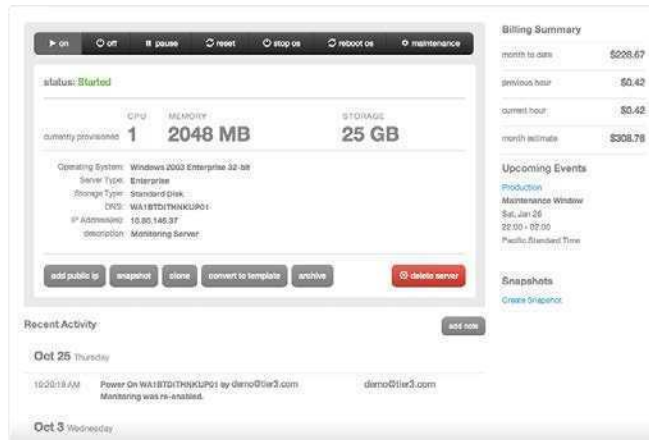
▶ on ⏻ off ⏸ pause ⟳ reset ⏻ stop os ⟳ reboot os ⚙ maintenance

status: Started

| | CPU | MEMORY | STORAGE |
|---|---|---|---|
| currently provisioned | 1 | 2048 MB | 25 GB |

Operating System: Windows 2003 Enterprise 32-bit
Server Type: Enterprise
Storage Type: Standard Disk
DNS: WA1BTDITHNKUP01
IP Address(es): 10.80.146.37
description: Monitoring Server

add public ip | snapshot | clone | convert to template | archive | ⊗ delete server

Recent Activity

add note

Oct 25 Thursday

10:20:19 AM Power On WA1BTDITHNKUP01 by demo@tier3.com demo@tier3.com
Monitoring was re-enabled.

Oct 3 Wednesday

Billing Summary

| | |
|---|---|
| month to date | $226.67 |
| previous hour | $0.42 |
| current hour | $0.42 |
| month estimate | $308.78 |

Upcoming Events

Production
Maintenance Window
Sat, Jan 26
22:00 - 07:00
Pacific Standard Time

Snapshots

Create Snapshot